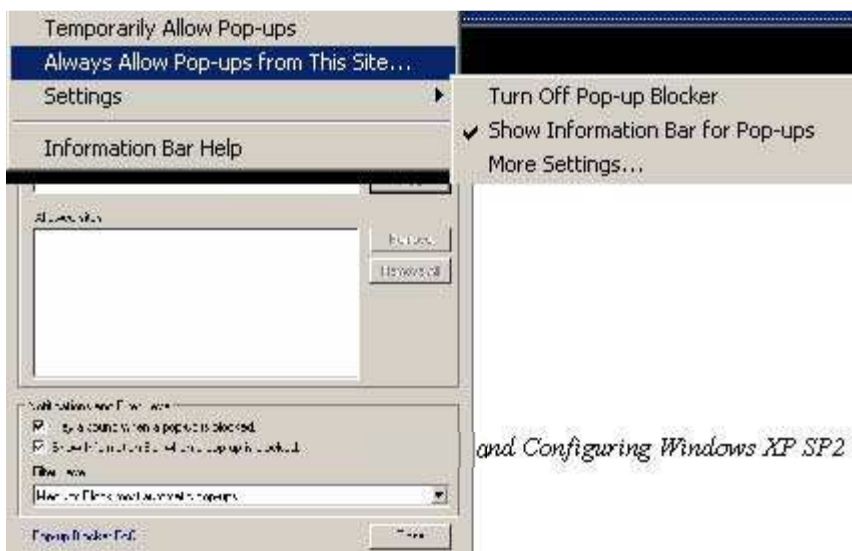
Temporarily Allow Pop-ups
Always Allow Pop-ups from This Site...
Settings
Information Bar Help

Turn Off Pop-up Blocker
Show Information Bar for Pop-ups
More Settings...

Allowed sites:
Remove
Remove all

Notifications and Filter Level
Play a sound when a pop-up is blocked.
Show Information Bar when a pop-up is blocked.
Filter Level:
Medium: Block most automatic pop-ups

Pop-up Blocker FAQ
Close

and Configuring Windows XP SP2